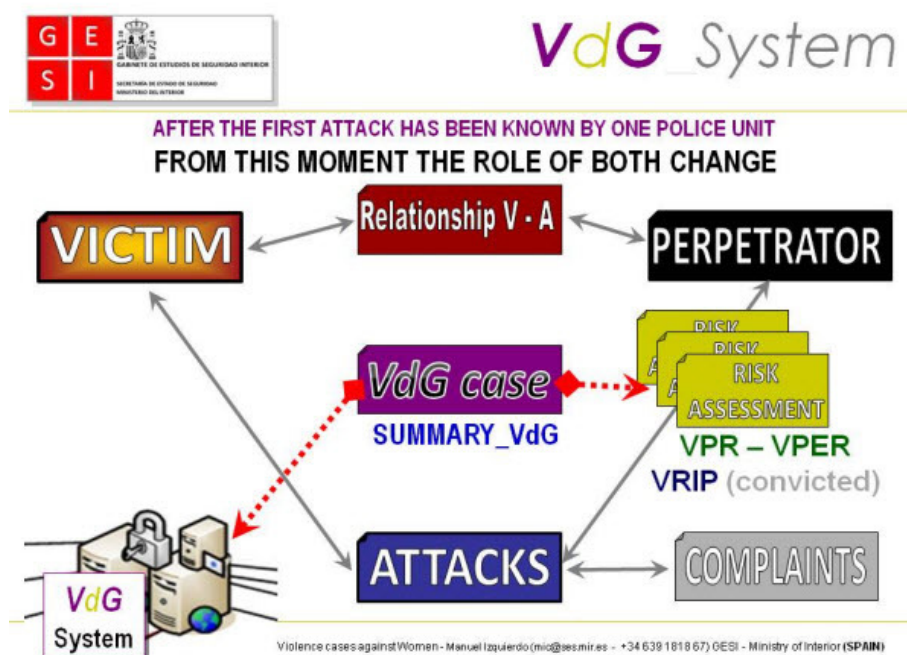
G E S I

GABINETE DE ESTUDIOS DE SEGURIDAD INTERIOR
SECRETARÍA DE ESTADO DE SEGURIDAD
MINISTERIO DEL INTERIOR

VdG System

AFTER THE FIRST ATTACK HAS BEEN KNOWN BY ONE POLICE UNIT
FROM THIS MOMENT THE ROLE OF BOTH CHANGE

VICTIM

Relationship V - A

PERPETRATOR

RISK A
RISK A
RISK ASSESSMENT

VdG case

SUMMARY_VdG

VPR – VPER
VRIP (convicted)

VdG System

ATTACKS

COMPLAINTS

Violence cases against Women - Manuel Izquierdo (mic@ses.mir.es - +34 639 1818 67) GESI - Ministry of Interior (SPAIN)